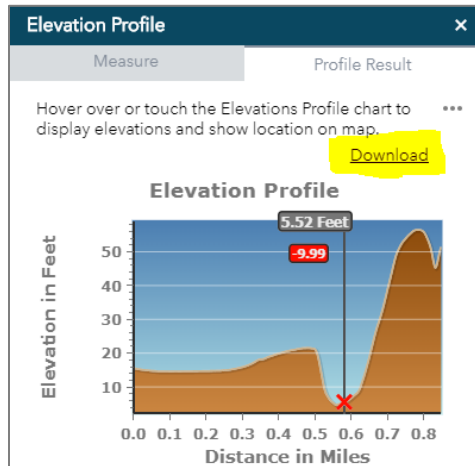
Elevation Profile ×

Measure

Profile Result

Hover over or touch the Elevations Profile chart to display elevations and show location on map. •••

Download

Elevation Profile

5.52 Feet

-9.99

Elevation in Feet

50
40
30
20
10

0.0 0.1 0.2 0.3 0.4 0.5 0.6 0.7 0.8

Distance in Miles